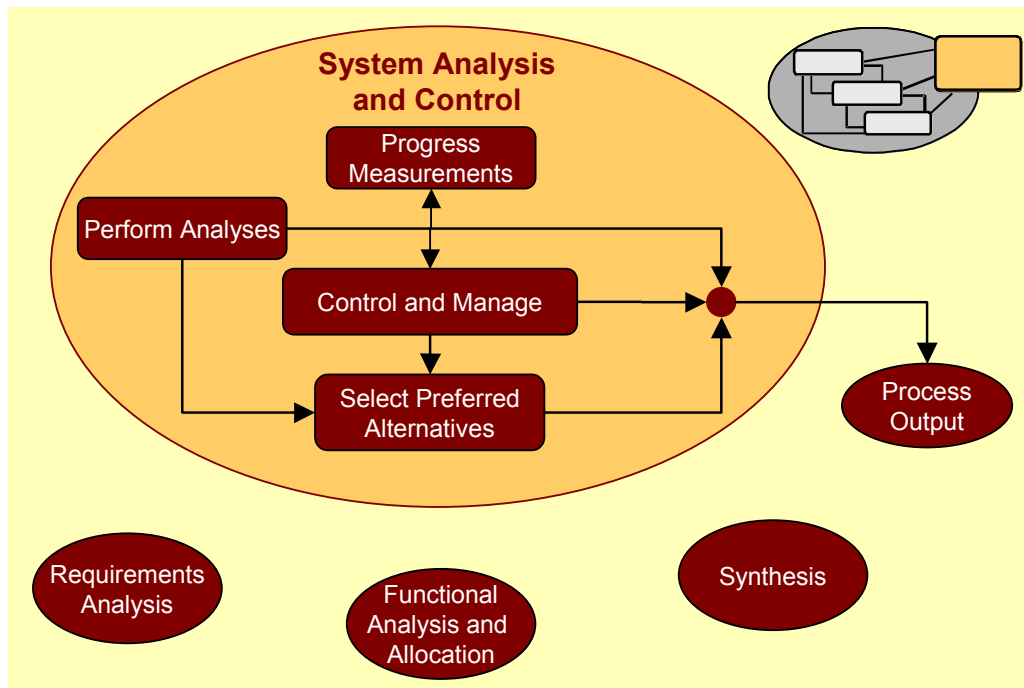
System Analysis and Control

Progress Measurements

Perform Analyses

Control and Manage

Select Preferred Alternatives

Process Output

Requirements Analysis

Functional Analysis and Allocation

Synthesis